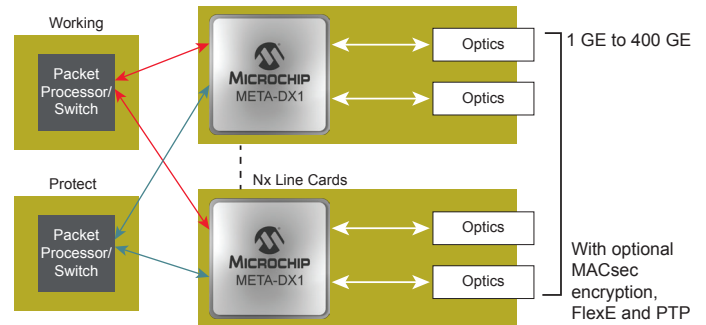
Working

Packet Processor/ Switch

Protect

Packet Processor/ Switch

MICROCHIP
META-DX1

Optics

Optics

Nx Line Cards

MICROCHIP
META-DX1

Optics

Optics

1 GE to 400 GE

With optional MACsec encryption, FlexE and PTP